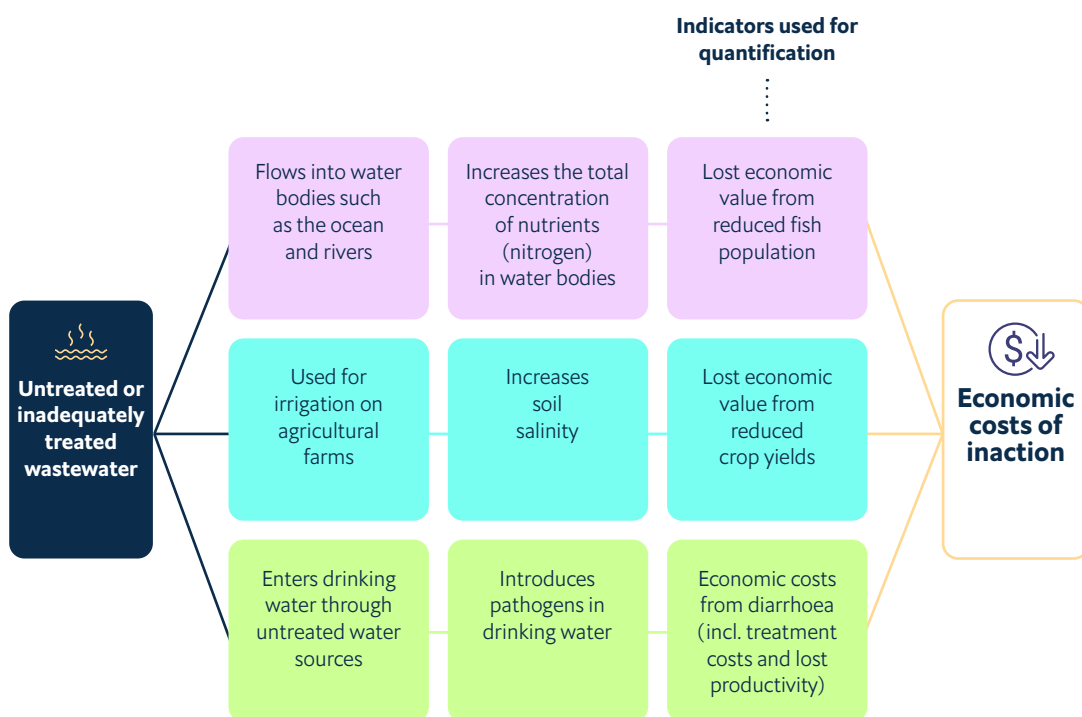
Indicators used for quantification

Untreated or inadequately treated wastewater

Flows into water bodies such as the ocean and rivers

Increases the total concentration of nutrients (nitrogen) in water bodies

Lost economic value from reduced fish population

Used for irrigation on agricultural farms

Increases soil salinity

Lost economic value from reduced crop yields

Enters drinking water through untreated water sources

Introduces pathogens in drinking water

Economic costs from diarrhoea (incl. treatment costs and lost productivity)

Economic costs of inaction